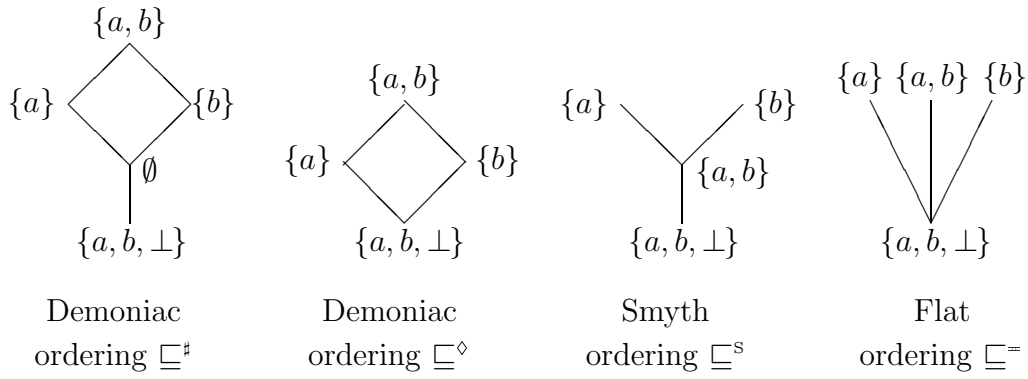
$\{a, b\}$

$\{a\}$ $\{b\}$

$\emptyset$

$\{a, b, \bot\}$

Demoniac ordering $\sqsubseteq^\sharp$

$\{a, b\}$

$\{a\}$ $\{b\}$

$\{a, b, \bot\}$

Demoniac ordering $\sqsubseteq^\Diamond$

$\{a\}$ $\{b\}$

$\{a, b\}$

$\{a, b, \bot\}$

Smyth ordering $\sqsubseteq^{\mathrm{S}}$

$\{a\}$ $\{a, b\}$ $\{b\}$

$\{a, b, \bot\}$

Flat ordering $\sqsubseteq^{=}$